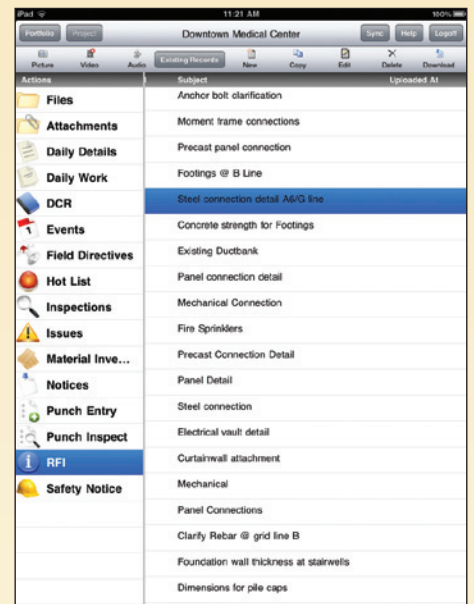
iPad
11:21 AM
100%

Portfolio
Project
Downtown Medical Center
Sync
Help
Logoff

Picture
Video
Audio
Existing Records
New
Copy
Edit
Delete
Download

Actions
Subject
Uploaded At

Files
Attachments
Daily Details
Daily Work
DCR
Events
Field Directives
Hot List
Inspections
Issues
Material Inve...
Notices
Punch Entry
Punch Inspect
RFI
Safety Notice

Anchor bolt clarification
Moment frame connections
Precast panel connection
Footings @ B Line
Steel connection detail A6/G line
Concrete strength for Footings
Existing Ductbank
Panel connection detail
Mechanical Connection
Fire Sprinklers
Precast Connection Detail
Panel Detail
Steel connection
Electrical vault detail
Curtainwall attachment
Mechanical
Panel Connections
Clarify Rebar @ grid line B
Foundation wall thickness at stairwells
Dimensions for pile caps